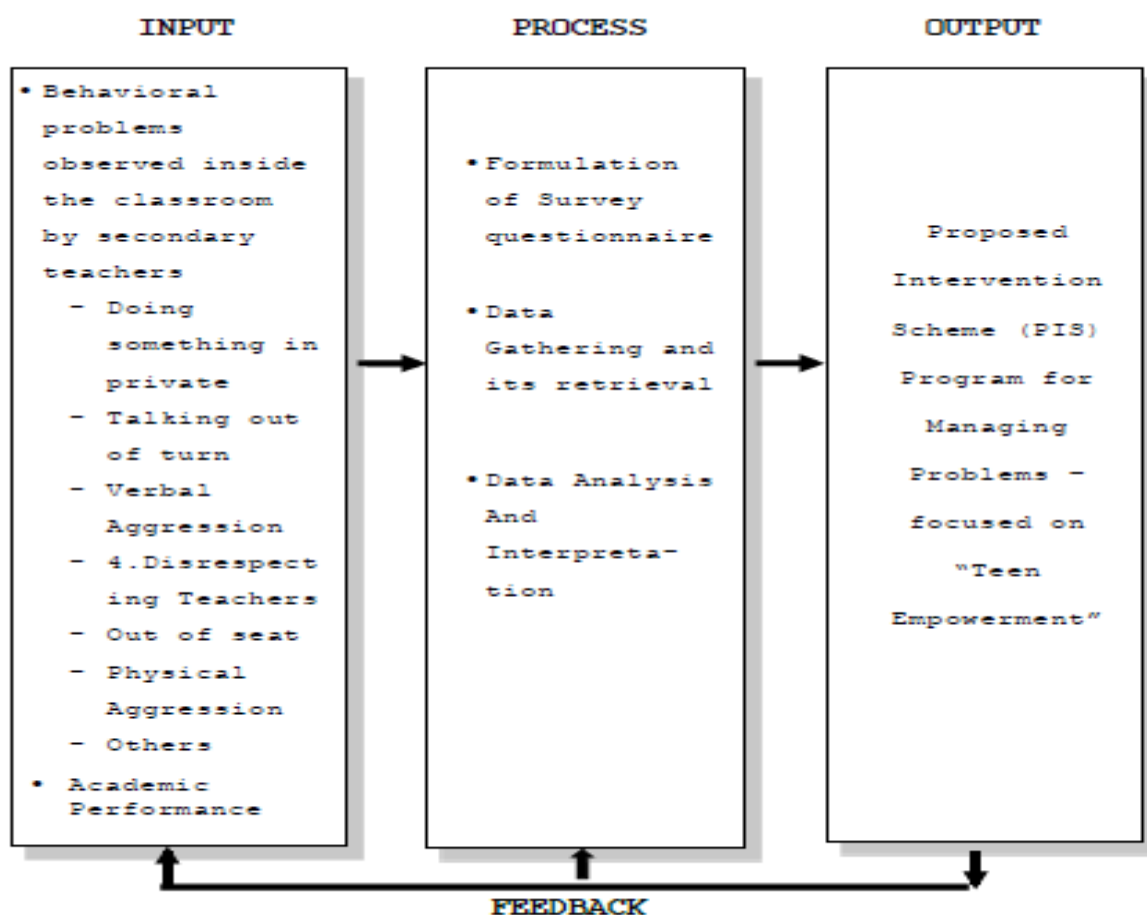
INPUT

• Behavioral problems observed inside the classroom by secondary teachers
- Doing something in private
- Talking out of turn
- Verbal Aggression
- 4.Disrespecting Teachers
- Out of seat
- Physical Aggression
- Others
• Academic Performance

PROCESS

• Formulation of Survey questionnaire

• Data Gathering and its retrieval

• Data Analysis And Interpretation

OUTPUT

Proposed Intervention Scheme (PIS) Program for Managing Problems – focused on "Teen Empowerment"

FEEDBACK